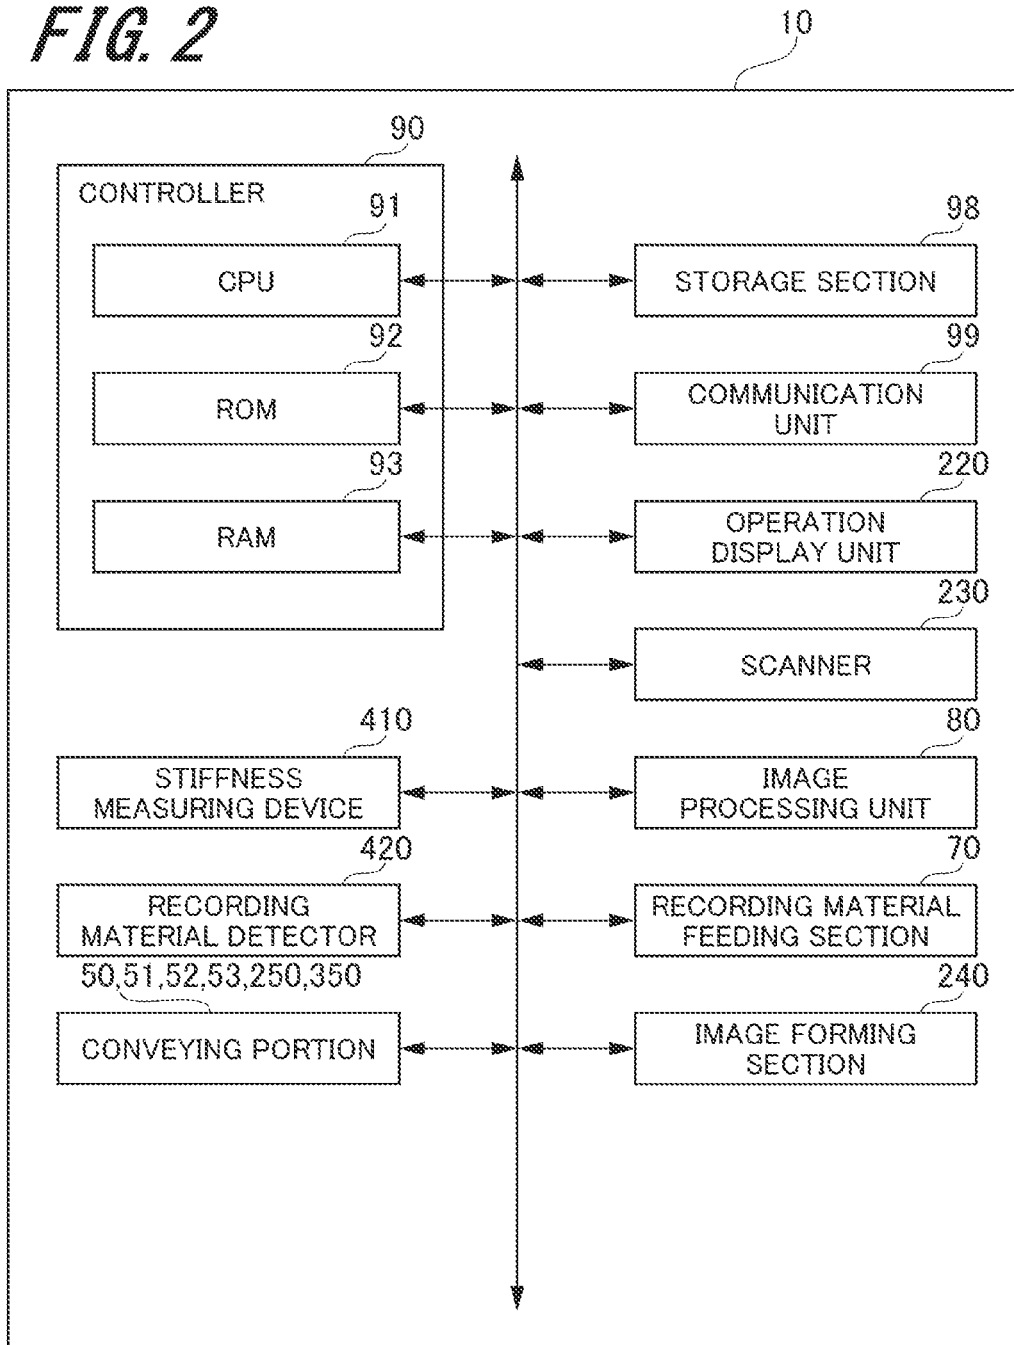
FIG. 2

10

90

CONTROLLER

91

CPU

92

ROM

93

RAM

98

STORAGE SECTION

99

COMMUNICATION UNIT

220

OPERATION DISPLAY UNIT

230

SCANNER

410

STIFFNESS MEASURING DEVICE

80

IMAGE PROCESSING UNIT

420

RECORDING MATERIAL DETECTOR

70

RECORDING MATERIAL FEEDING SECTION

50,51,52,53,250,350

CONVEYING PORTION

240

IMAGE FORMING SECTION